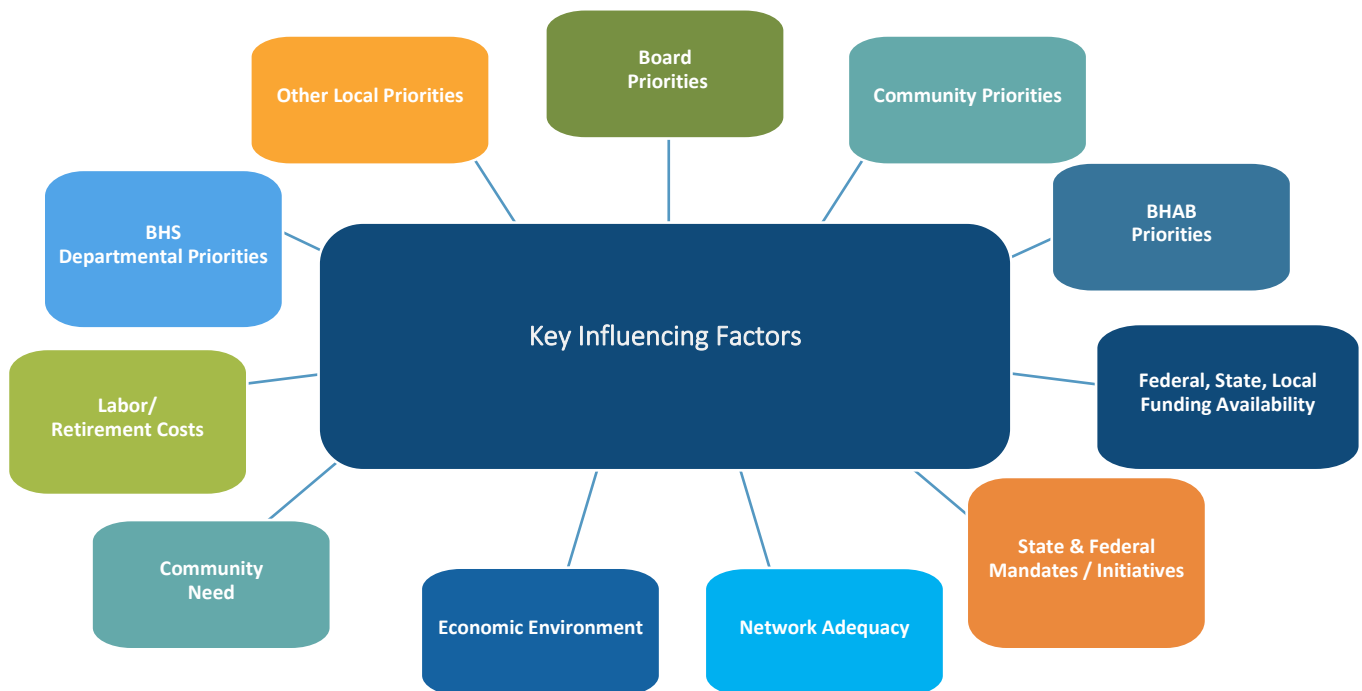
Board Priorities

Other Local Priorities

Community Priorities

BHAB Priorities

BHS Departmental Priorities

Key Influencing Factors

Federal, State, Local Funding Availability

Labor/ Retirement Costs

State & Federal Mandates / Initiatives

Community Need

Economic Environment

Network Adequacy